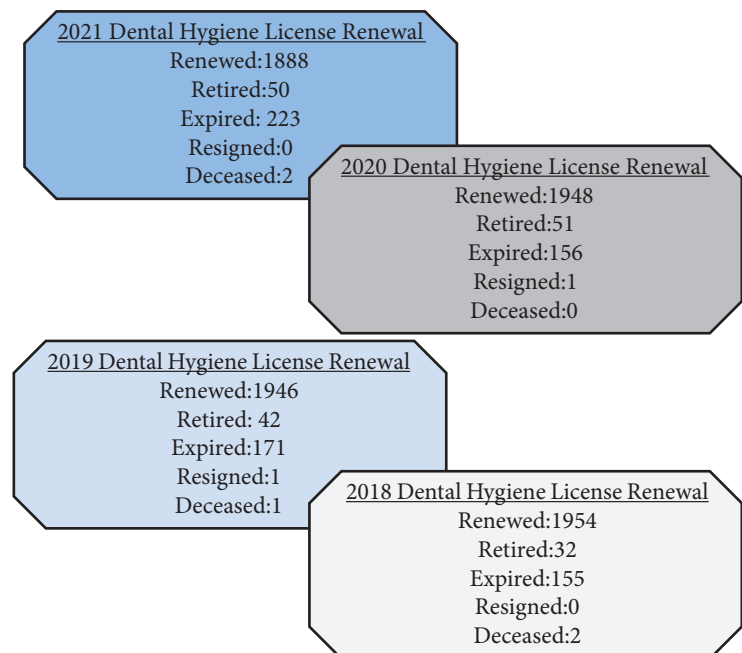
2021 Dental Hygiene License Renewal
Renewed:1888
Retired:50
Expired: 223
Resigned:0
Deceased:2

2020 Dental Hygiene License Renewal
Renewed:1948
Retired:51
Expired:156
Resigned:1
Deceased:0

2019 Dental Hygiene License Renewal
Renewed:1946
Retired: 42
Expired:171
Resigned:1
Deceased:1

2018 Dental Hygiene License Renewal
Renewed:1954
Retired:32
Expired:155
Resigned:0
Deceased:2